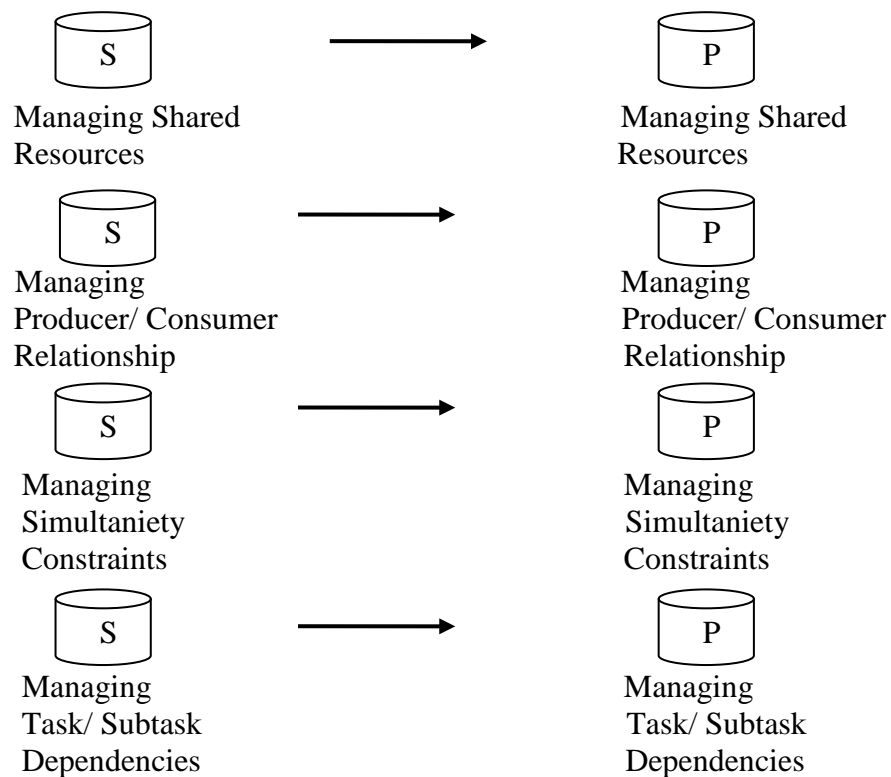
S

Managing Shared Resources

P

Managing Shared Resources

S

Managing Producer/ Consumer Relationship

P

Managing Producer/ Consumer Relationship

S

Managing Simultaniety Constraints

P

Managing Simultaniety Constraints

S

Managing Task/ Subtask Dependencies

P

Managing Task/ Subtask Dependencies